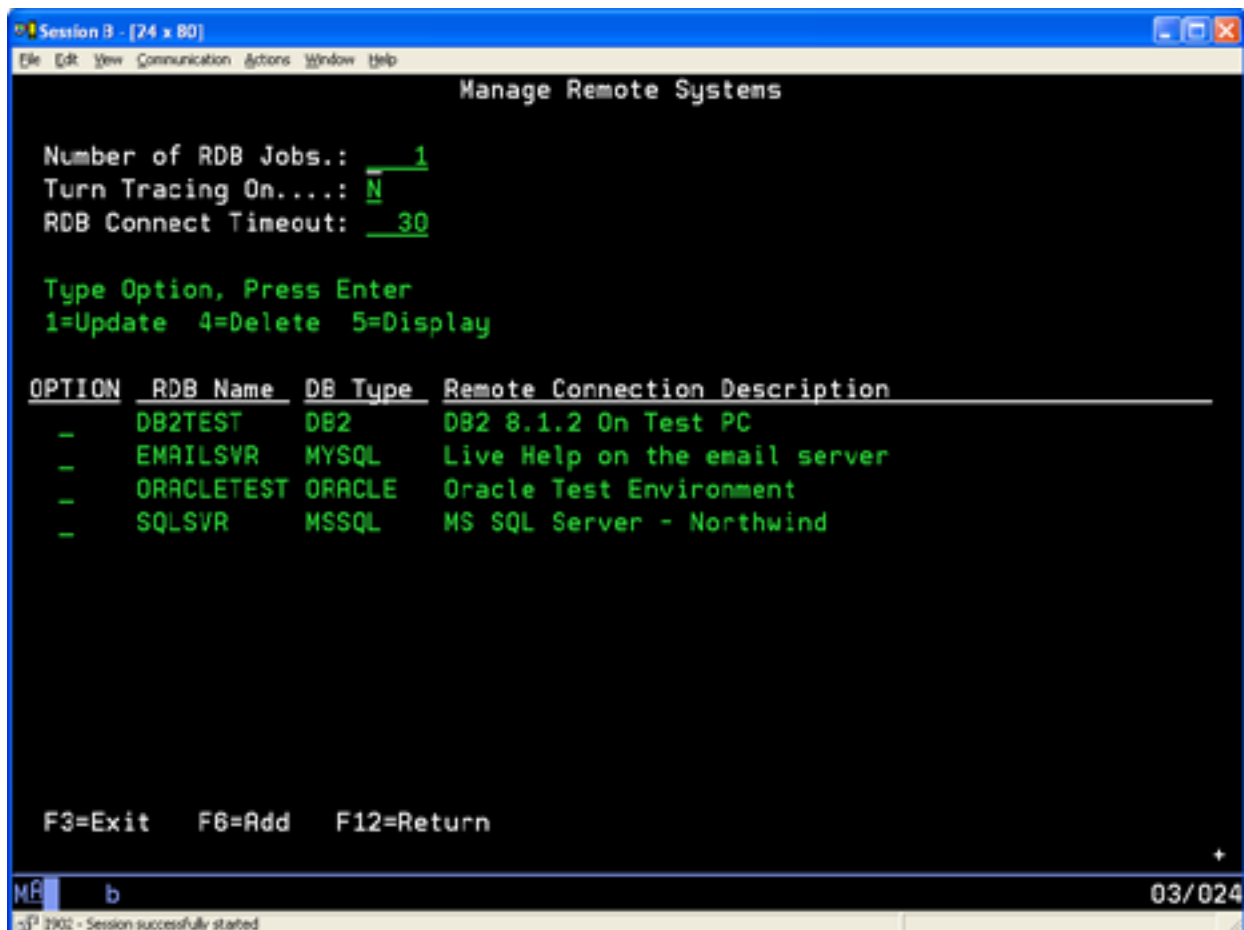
Session B - [24 x 80]

File Edit View Communication Actions Window Help

Manage Remote Systems

Number of RDB Jobs.: 1
Turn Tracing On....: N
RDB Connect Timeout: 30

Type Option, Press Enter
1=Update 4=Delete 5=Display

| OPTION | RDB Name | DB Type | Remote Connection Description |
|---|---|---|---|
| _ | DB2TEST | DB2 | DB2 8.1.2 On Test PC |
| _ | EMAILSVR | MYSQL | Live Help on the email server |
| _ | ORACLETEST | ORACLE | Oracle Test Environment |
| _ | SQLSVR | MSSQL | MS SQL Server - Northwind |

F3=Exit F6=Add F12=Return

+

MA b 03/024

1902 - Session successfully started